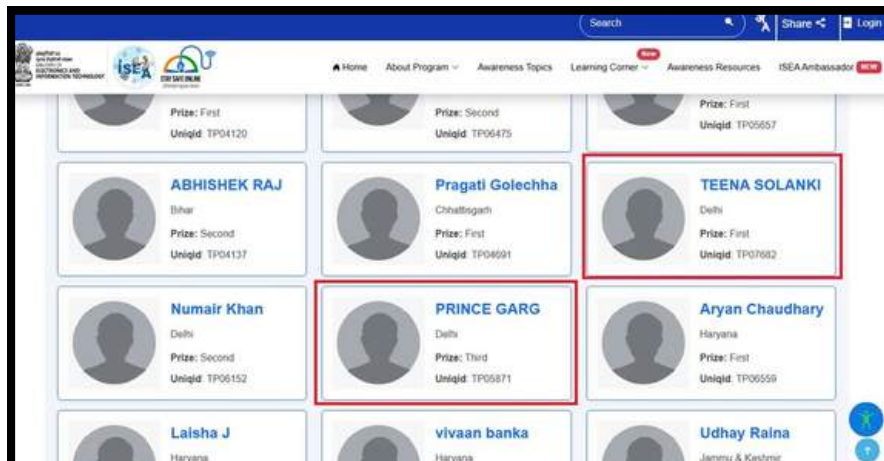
Search

Share

Login

ELECTRONICS AND INFORMATION TECHNOLOGY

ISEA

STAY SAFE ONLINE

Home   About Program   Awareness Topics   Learning Corner New   Awareness Resources   ISEA Ambassador NEW

Prize: First
Uniqid: TP04120

Prize: Second
Uniqid: TP06475

Prize: First
Uniqid: TP05657

ABHISHEK RAJ
Bihar
Prize: Second
Uniqid: TP04137

Pragati Golechha
Chhattisgarh
Prize: First
Uniqid: TP04691

TEENA SOLANKI
Delhi
Prize: First
Uniqid: TP07682

Numair Khan
Delhi
Prize: Second
Uniqid: TP06152

PRINCE GARG
Delhi
Prize: Third
Uniqid: TP05871

Aryan Chaudhary
Haryana
Prize: First
Uniqid: TP06559

Laisha J
Haryana

vivaan banka
Haryana

Udhay Raina
Jammu & Kashmir